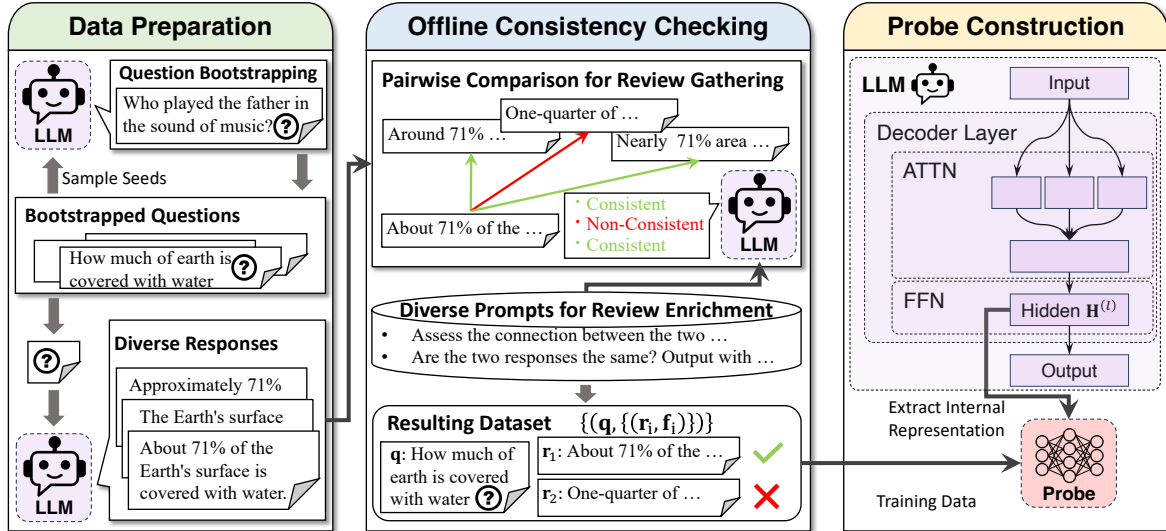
Data Preparation

LLM

Question Bootstrapping

Who played the father in the sound of music?

Sample Seeds

Bootstrapped Questions

How much of earth is covered with water

Diverse Responses

Approximately 71%

The Earth's surface

About 71% of the Earth's surface is covered with water.

LLM

Offline Consistency Checking

Pairwise Comparison for Review Gathering

One-quarter of …

Around 71% …

Nearly 71% area …

About 71% of the …

· Consistent
· Non-Consistent
· Consistent

LLM

Diverse Prompts for Review Enrichment

• Assess the connection between the two …
• Are the two responses the same? Output with …

Resulting Dataset $\{(\mathbf{q}, \{(\mathbf{r_i}, \mathbf{f_i})\})\}$

$\mathbf{q}$: How much of earth is covered with water

$\mathbf{r}_1$: About 71% of the …

$\mathbf{r}_2$: One-quarter of …

Probe Construction

LLM

Input

Decoder Layer

ATTN

FFN

Hidden $\mathbf{H}^{(l)}$

Output

Extract Internal Representation

Training Data

Probe